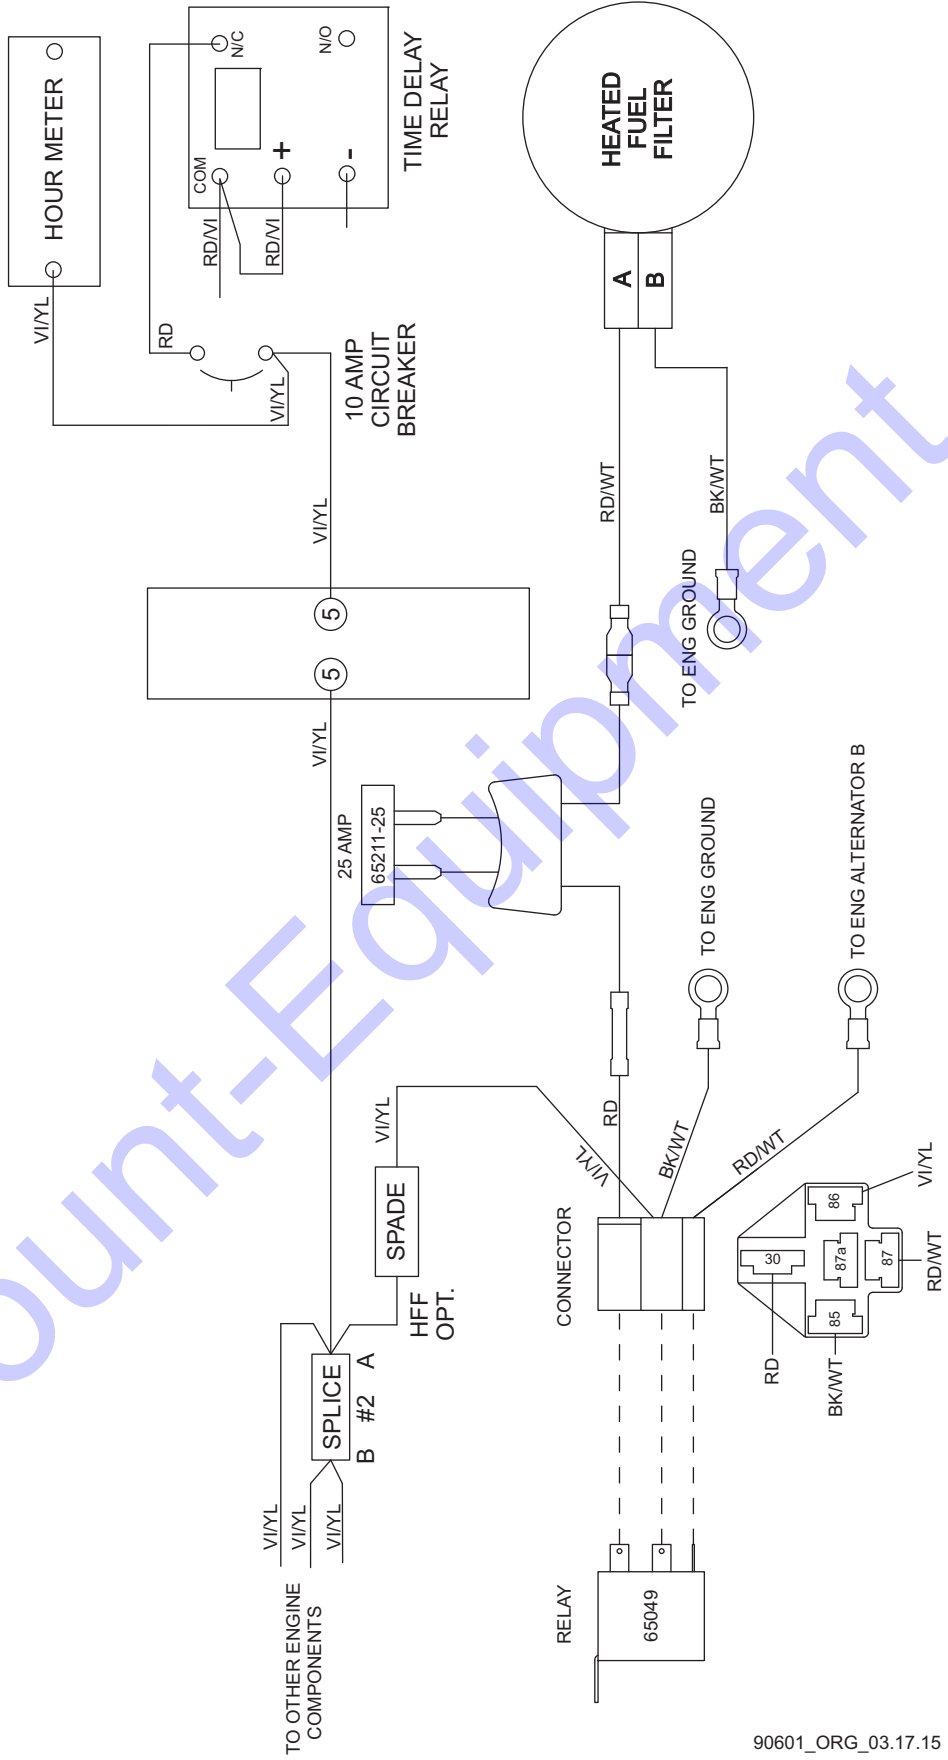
HOUR METER
VI/YL
N/C
N/O
COM
+
-
RD/VI
RD/VI
TIME DELAY RELAY
HEATED FUEL FILTER
A
B
RD
VI/YL
10 AMP CIRCUIT BREAKER
VI/YL
5
5
RD/WT
BK/WT
TO ENG GROUND
VI/YL
25 AMP
65211-25
TO ENG GROUND
TO ENG ALTERNATOR B
RD
VI/YL
VI/YL
BK/WT
RD/WT
SPADE
HFF OPT.
CONNECTOR
86
87a
87
30
85
VI/YL
RD/WT
RD
BK/WT
SPLICE #2
A
B
VI/YL
VI/YL
VI/YL
TO OTHER ENGINE COMPONENTS
RELAY
65049
90601_ORG_03.17.15
ount-Equipment